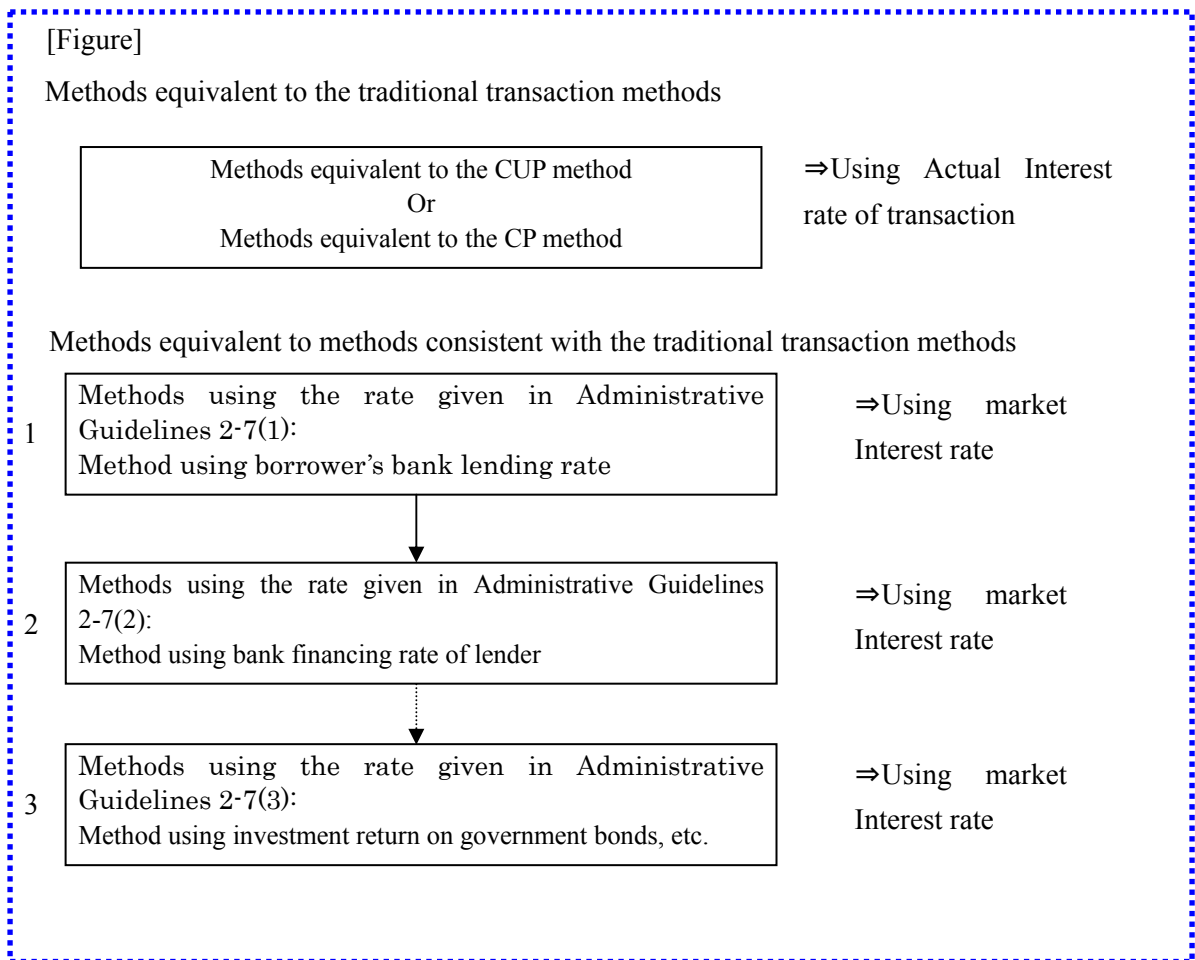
[Figure]

Methods equivalent to the traditional transaction methods

Methods equivalent to the CUP method
Or
Methods equivalent to the CP method

⇒Using Actual Interest rate of transaction

Methods equivalent to methods consistent with the traditional transaction methods

1

Methods using the rate given in Administrative Guidelines 2-7(1):
Method using borrower's bank lending rate

⇒Using market Interest rate

2

Methods using the rate given in Administrative Guidelines 2-7(2):
Method using bank financing rate of lender

⇒Using market Interest rate

3

Methods using the rate given in Administrative Guidelines 2-7(3):
Method using investment return on government bonds, etc.

⇒Using market Interest rate